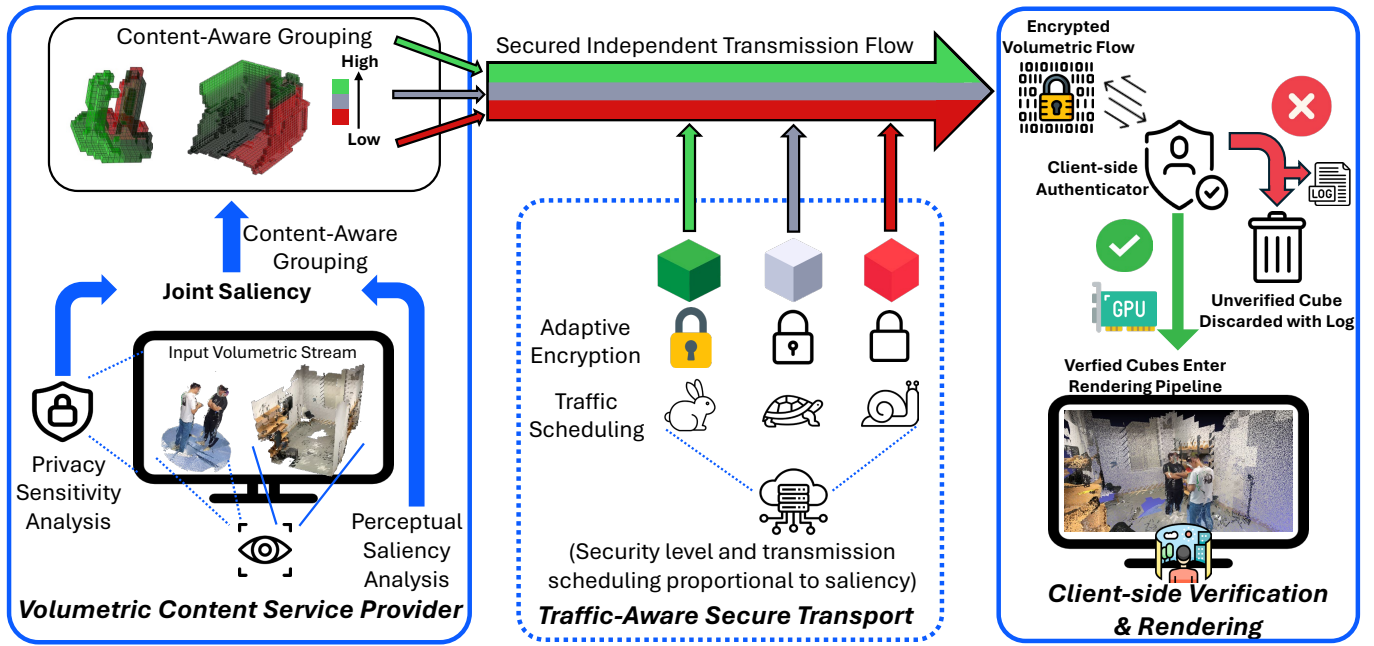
Content-Aware Grouping

High

Low

Content-Aware Grouping

Joint Saliency

Input Volumetric Stream

Privacy Sensitivity Analysis

Perceptual Saliency Analysis

Volumetric Content Service Provider

Secured Independent Transmission Flow

Adaptive Encryption

Traffic Scheduling

(Security level and transmission scheduling proportional to saliency)

Traffic-Aware Secure Transport

Encrypted Volumetric Flow

Client-side Authenticator

LOG

GPU

Unverified Cube Discarded with Log

Verfied Cubes Enter Rendering Pipeline

Client-side Verification & Rendering